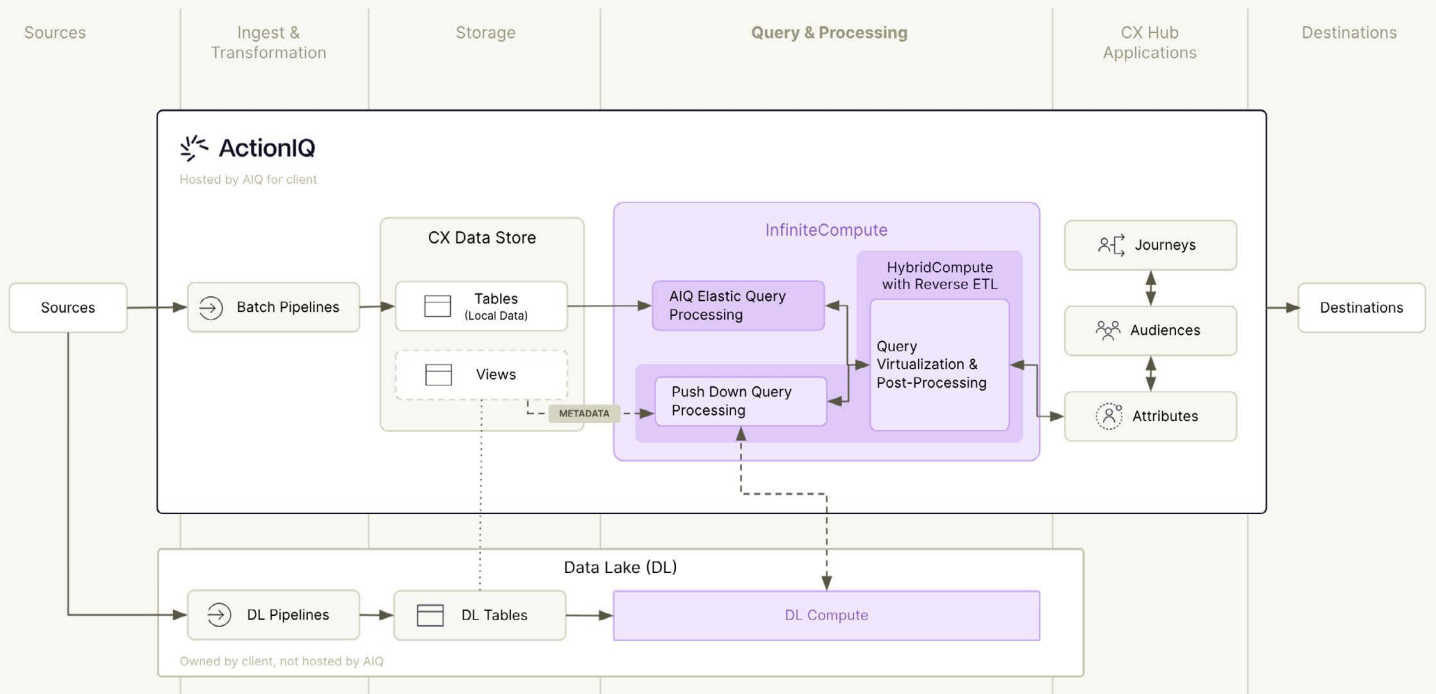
Sources

Ingest & Transformation

Storage

Query & Processing

CX Hub Applications

Destinations

ActionIQ

Hosted by AIQ for client

CX Data Store

InfiniteCompute

Journeys

Sources

Batch Pipelines

Tables
(Local Data)

AIQ Elastic Query Processing

HybridCompute with Reverse ETL

Destinations

Audiences

Views

Query Virtualization & Post-Processing

Push Down Query Processing

METADATA

Attributes

Data Lake (DL)

DL Pipelines

DL Tables

DL Compute

Owned by client, not hosted by AIQ